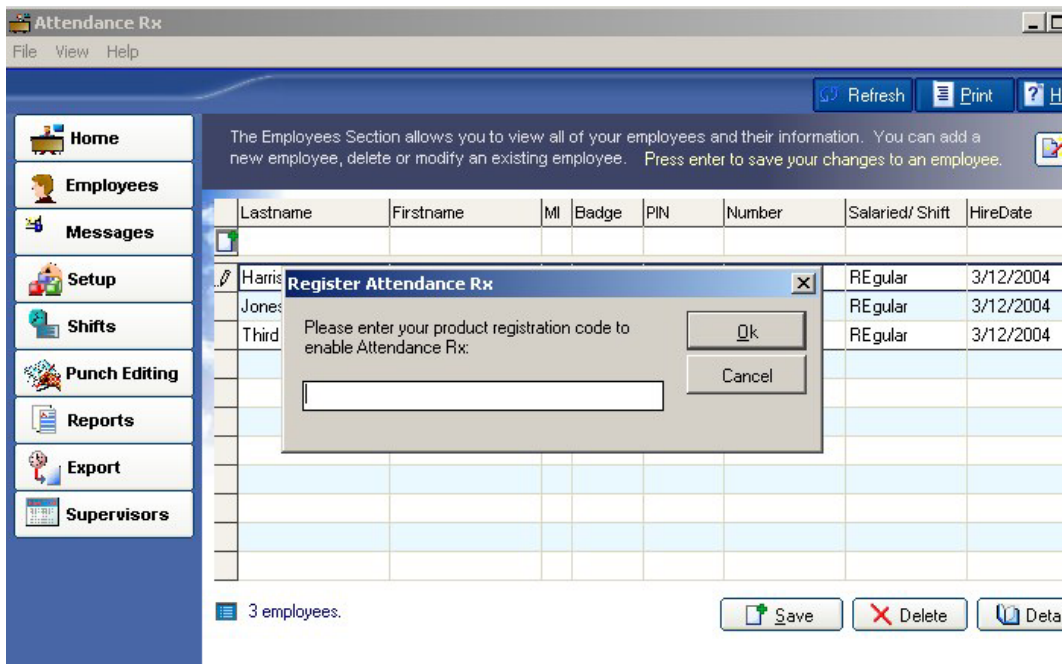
Attendance Rx
File View Help

Refresh Print H

Home
Employees
Messages
Setup
Shifts
Punch Editing
Reports
Export
Supervisors

The Employees Section allows you to view all of your employees and their information. You can add a new employee, delete or modify an existing employee. Press enter to save your changes to an employee.

| Lastname | Firstname | MI | Badge | PIN | Number | Salaried/ Shift | HireDate |
|---|---|---|---|---|---|---|---|
| | | | | | | | |
| Harris | | | | | | REgular | 3/12/2004 |
| Jones | | | | | | REgular | 3/12/2004 |
| Third | | | | | | REgular | 3/12/2004 |

Register Attendance Rx
Please enter your product registration code to enable Attendance Rx:
Ok
Cancel

3 employees.

Save Delete Deta